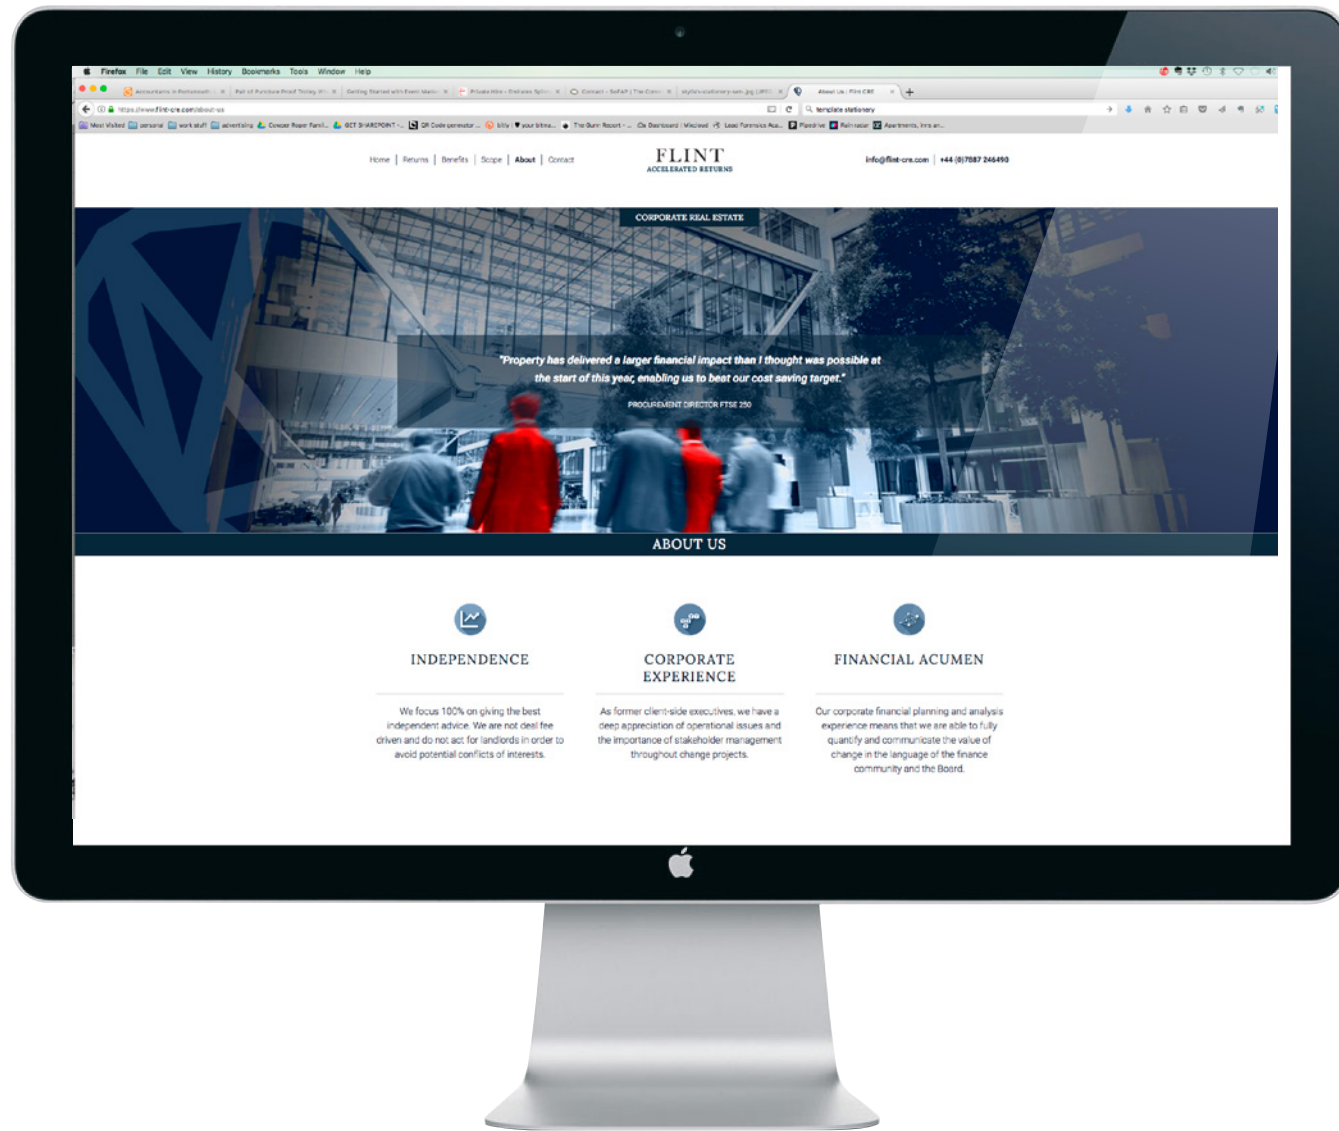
Firefox File Edit View History Bookmarks Tools Window Help

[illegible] | About Us | Flint CRE

https://www.flint-cre.com/about-us

template stationery

Most Visited | personal | work stuff | advertising | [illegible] | GCT SHAREPOINT | QR Code generator | bitly | your bitme... | The Gunn Report | Dashboard | Mixcloud | Lead Forensics Acc... | Plandrive | Rail-social | Apartments, inns an...

Home | Returns | Benefits | Scope | About | Contact

FLINT
ACCELERATED RETURNS

info@flint-cre.com | +44 (0)7887 246490

CORPORATE REAL ESTATE

"Property has delivered a larger financial impact than I thought was possible at the start of this year, enabling us to beat our cost saving target."

PROCUREMENT DIRECTOR FTSE 250

ABOUT US

INDEPENDENCE

We focus 100% on giving the best independent advice. We are not deal fee driven and do not act for landlords in order to avoid potential conflicts of interests.

CORPORATE EXPERIENCE

As former client-side executives, we have a deep appreciation of operational issues and the importance of stakeholder management throughout change projects.

FINANCIAL ACUMEN

Our corporate financial planning and analysis experience means that we are able to fully quantify and communicate the value of change in the language of the finance community and the Board.